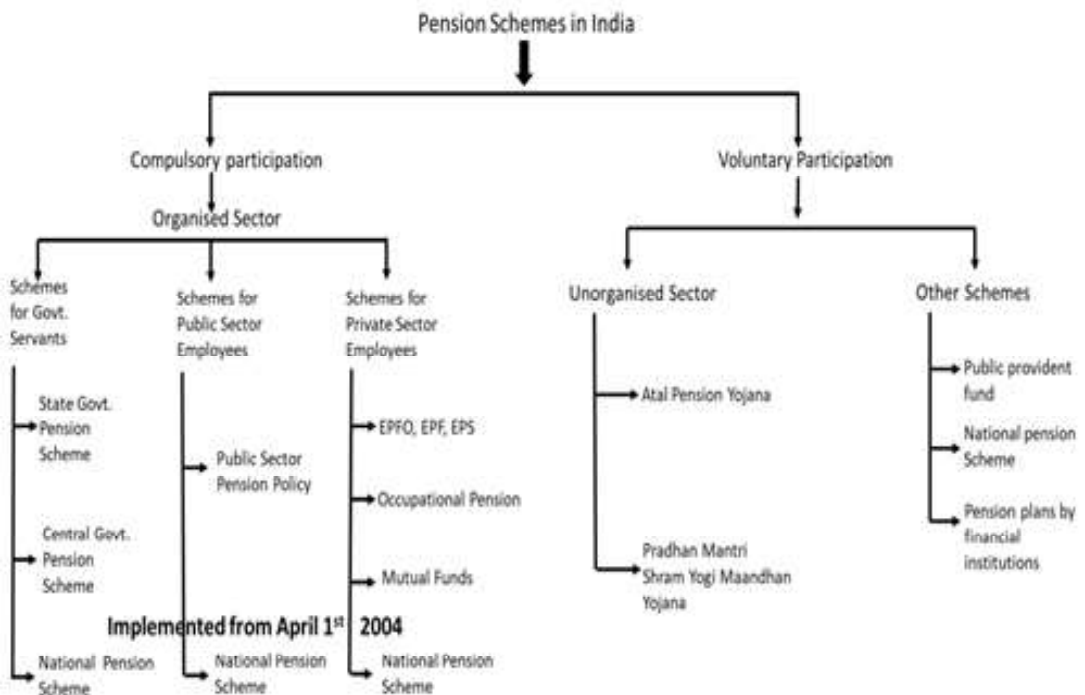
Pension Schemes in India

Compulsory participation

Organised Sector

Schemes for Govt. Servants

State Govt. Pension Scheme

Central Govt. Pension Scheme

National Pension Scheme

Schemes for Public Sector Employees

Public Sector Pension Policy

National Pension Scheme

Schemes for Private Sector Employees

EPFO, EPF, EPS

Occupational Pension

Mutual Funds

National Pension Scheme

Implemented from April 1$^{st}$ 2004

Voluntary Participation

Unorganised Sector

Atal Pension Yojana

Pradhan Mantri Shram Yogi Maandhan Yojana

Other Schemes

Public provident fund

National pension Scheme

Pension plans by financial institutions